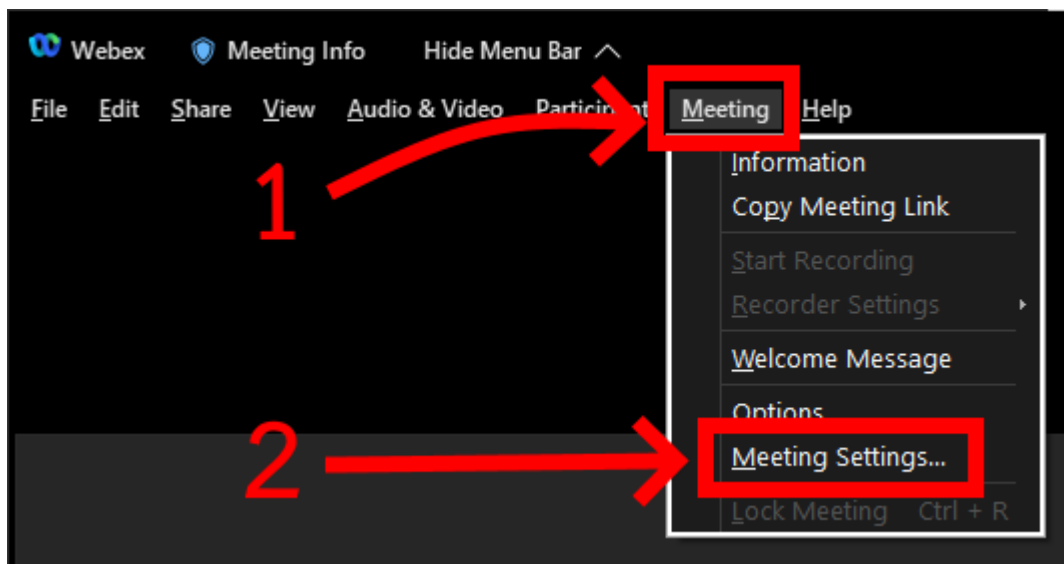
Webex Meeting Info Hide Menu Bar

File Edit Share View Audio & Video Particip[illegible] Meeting Help

1

Information
Copy Meeting Link
Start Recording
Recorder Settings
Welcome Message
Options

2

Meeting Settings...
Lock Meeting Ctrl + R